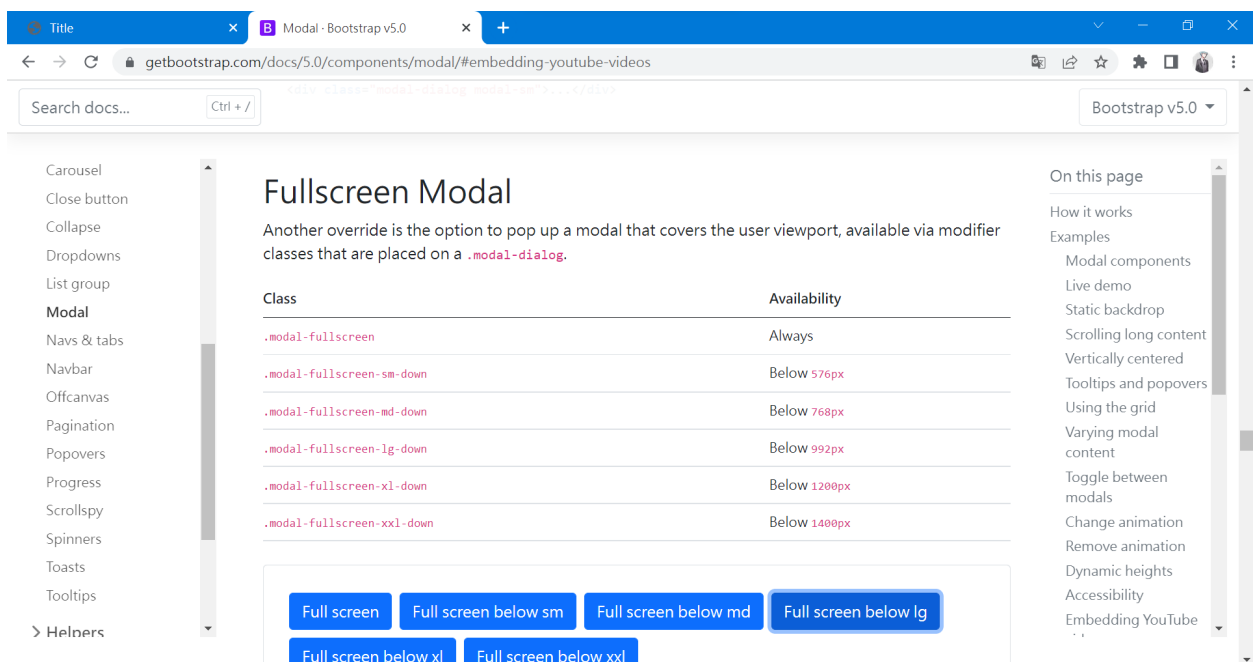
Title
Modal · Bootstrap v5.0
getbootstrap.com/docs/5.0/components/modal/#embedding-youtube-videos
Search docs... Ctrl + /
<div class="modal-dialog modal-sm">...</div>
Bootstrap v5.0

Carousel
Close button
Collapse
Dropdowns
List group
Modal
Navs & tabs
Navbar
Offcanvas
Pagination
Popovers
Progress
Scrollspy
Spinners
Toasts
Tooltips
> Helpers

Fullscreen Modal

Another override is the option to pop up a modal that covers the user viewport, available via modifier classes that are placed on a `.modal-dialog`.

| Class | Availability |
|---|---|
| .modal-fullscreen | Always |
| .modal-fullscreen-sm-down | Below 576px |
| .modal-fullscreen-md-down | Below 768px |
| .modal-fullscreen-lg-down | Below 992px |
| .modal-fullscreen-xl-down | Below 1200px |
| .modal-fullscreen-xxl-down | Below 1400px |

Full screen
Full screen below sm
Full screen below md
Full screen below lg
Full screen below xl
Full screen below xxl

On this page
How it works
Examples
Modal components
Live demo
Static backdrop
Scrolling long content
Vertically centered
Tooltips and popovers
Using the grid
Varying modal content
Toggle between modals
Change animation
Remove animation
Dynamic heights
Accessibility
Embedding YouTube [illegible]